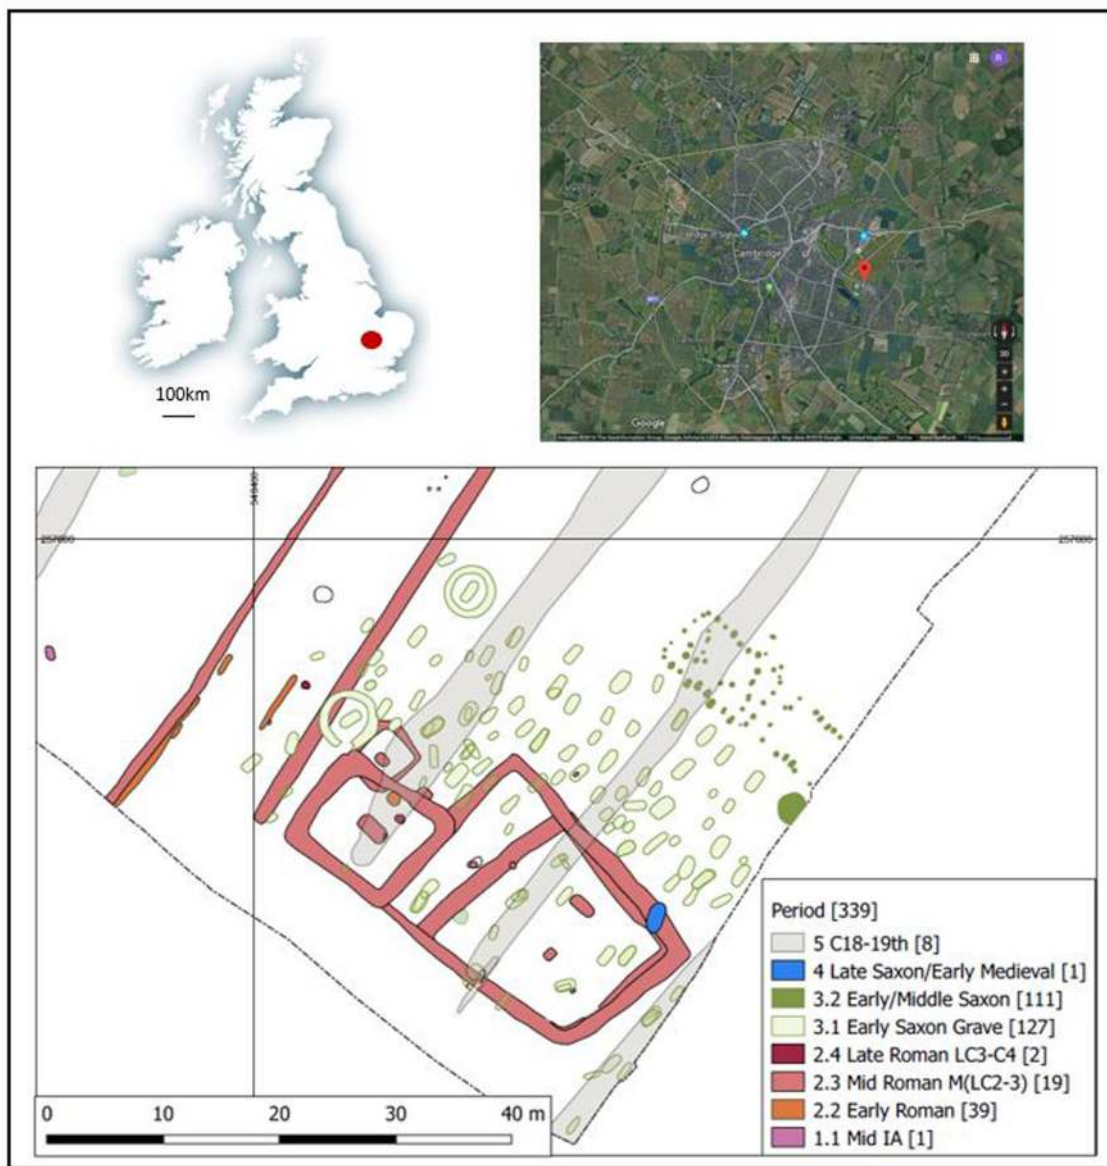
100km

Cambridge

Google

548400

257000

257000

Period [339]
5 C18-19th [8]
4 Late Saxon/Early Medieval [1]
3.2 Early/Middle Saxon [111]
3.1 Early Saxon Grave [127]
2.4 Late Roman LC3-C4 [2]
2.3 Mid Roman M(LC2-3) [19]
2.2 Early Roman [39]
1.1 Mid IA [1]

0 10 20 30 40 m